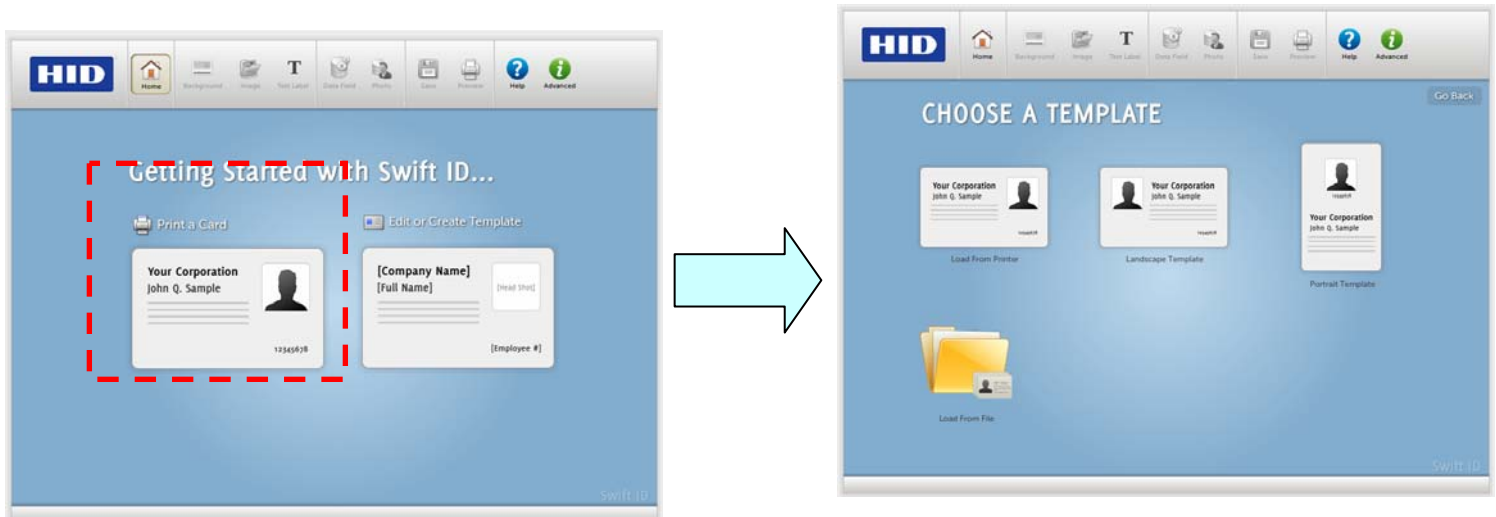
HID

Home Background Image Text Label Data Field Photo Save Preview Help Advanced

Getting Started with Swift ID...

Print a Card

Your Corporation
John Q. Sample

12345678

Edit or Create Template

[Company Name]
[Full Name]

[Head Shot]

[Employee #]

Swift ID

HID

Home Background Image Text Label Data Field Photo Save Preview Help Advanced

CHOOSE A TEMPLATE

Go Back

Your Corporation
John Q. Sample

Load From Printer

Your Corporation
John Q. Sample

Landscape Template

Your Corporation
John Q. Sample

Portrait Template

Load From File

Swift ID